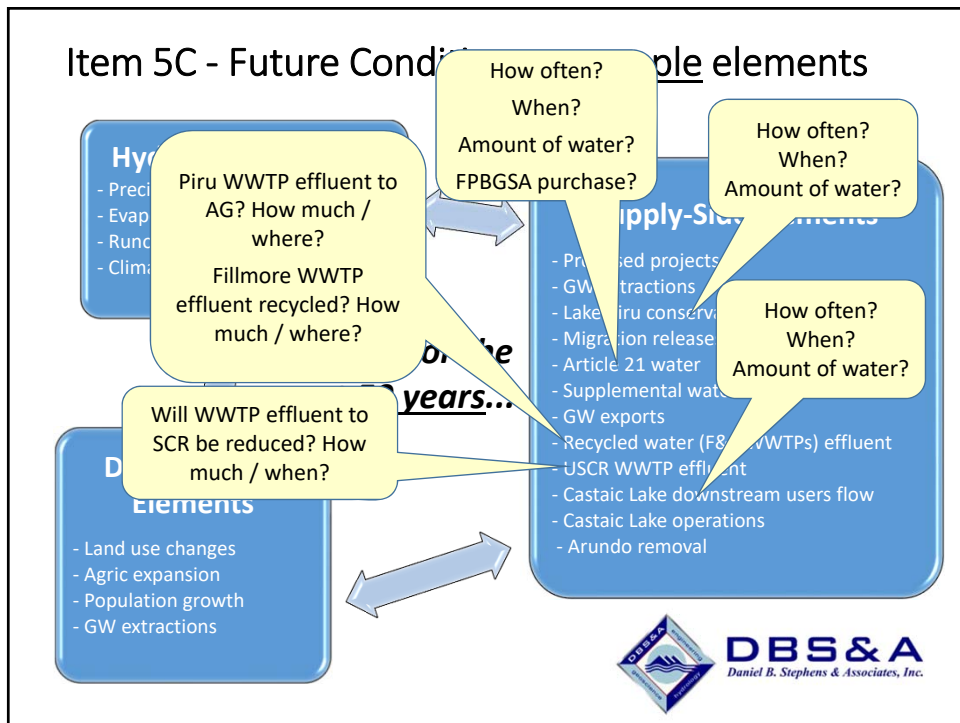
Item 5C - Future Condit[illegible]ple elements

How often?
When?
Amount of water?
FPBGSA purchase?

How often?
When?
Amount of water?

Hyd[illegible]
- Preci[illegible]
- Evap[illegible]
- Runc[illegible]
- Clima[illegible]

Piru WWTP effluent to AG? How much / where?
Fillmore WWTP effluent recycled? How much / where?

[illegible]or the
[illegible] years...

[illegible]upply-Si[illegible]ments
- Pro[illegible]sed projects
- GW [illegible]tractions
- Lake Piru conserv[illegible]
- Migra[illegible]on release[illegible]
- Article 21 water
- Supplemental wat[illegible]
- GW exports
- Recycled water (F&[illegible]WWTPs) effluent
- USCR WWTP effl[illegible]
- Castaic Lake downstream users flow
- Castaic Lake operations
- Arundo removal

How often?
When?
Amount of water?

Will WWTP effluent to SCR be reduced? How much / when?

D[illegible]
Elements
- Land use changes
- Agric expansion
- Population growth
- GW extractions

DBS&A
Daniel B. Stephens & Associates, Inc.